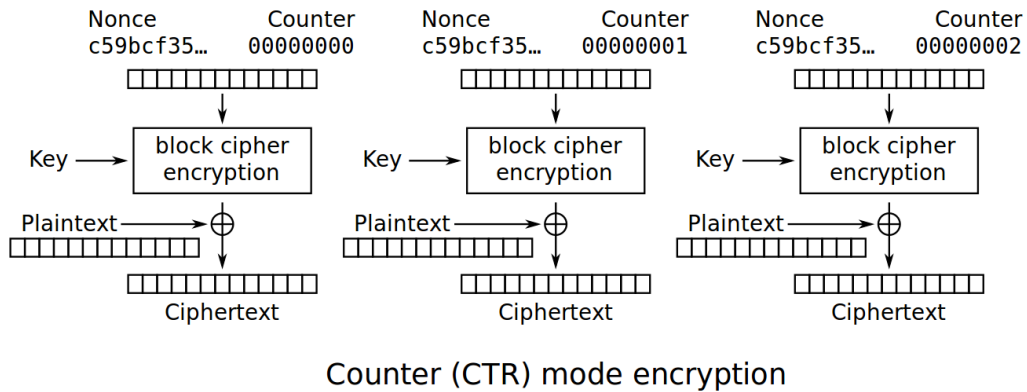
Nonce c59bcf35… Counter 00000000

Key

block cipher encryption

Plaintext

Ciphertext

Nonce c59bcf35… Counter 00000001

Key

block cipher encryption

Plaintext

Ciphertext

Nonce c59bcf35… Counter 00000002

Key

block cipher encryption

Plaintext

Ciphertext

Counter (CTR) mode encryption